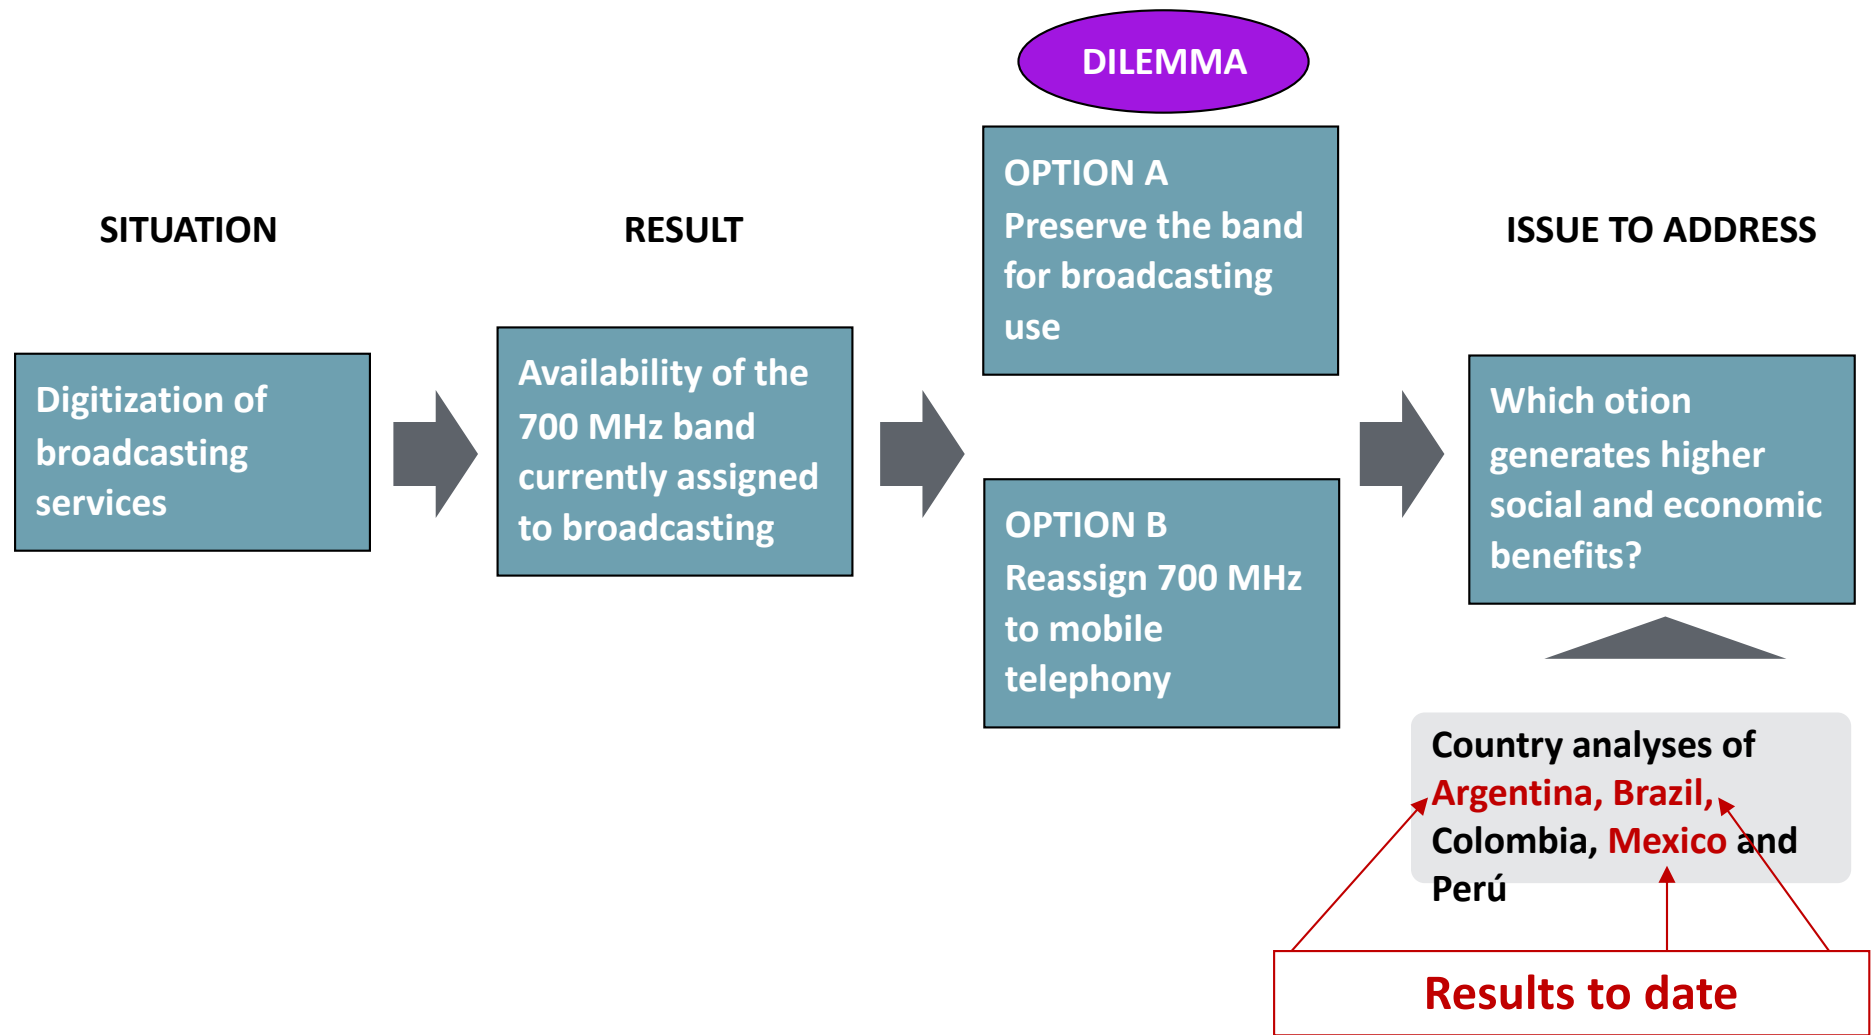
DILEMMA

SITUATION

Digitization of broadcasting services

RESULT

Availability of the 700 MHz band currently assigned to broadcasting

OPTION A
Preserve the band for broadcasting use

OPTION B
Reassign 700 MHz to mobile telephony

ISSUE TO ADDRESS

Which otion generates higher social and economic benefits?

Country analyses of Argentina, Brazil, Colombia, Mexico and Perú

Results to date